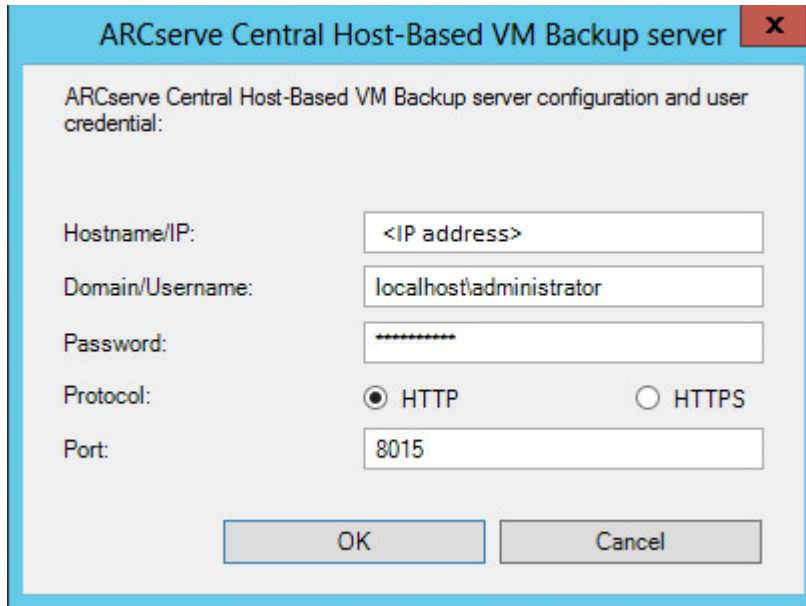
ARCserve Central Host-Based VM Backup server

x

ARCserve Central Host-Based VM Backup server configuration and user credential:

Hostname/IP: <IP address>

Domain/Username: localhost\administrator

Password: ***********

Protocol: HTTP HTTPS

Port: 8015

OK

Cancel